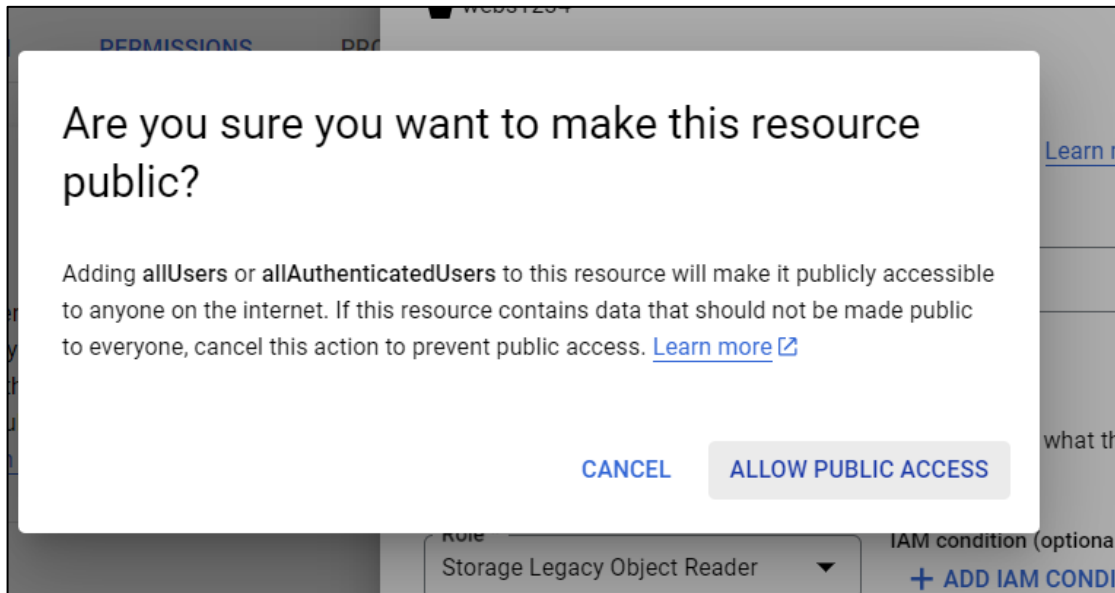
PERMISSIONS

Are you sure you want to make this resource public?

Adding **allUsers** or **allAuthenticatedUsers** to this resource will make it publicly accessible to anyone on the internet. If this resource contains data that should not be made public to everyone, cancel this action to prevent public access. Learn more

CANCEL ALLOW PUBLIC ACCESS

Learn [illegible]

what th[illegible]

Role
Storage Legacy Object Reader

IAM condition (optiona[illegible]
+ ADD IAM CONDI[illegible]